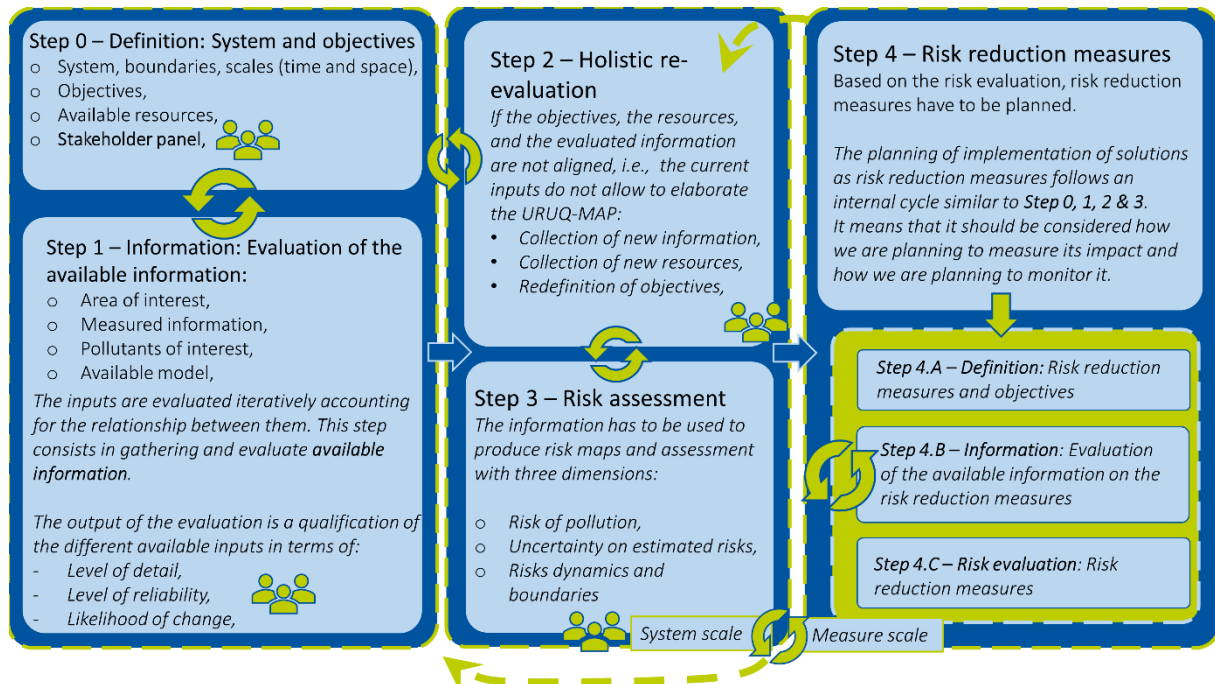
Step 0 – Definition: System and objectives
o System, boundaries, scales (time and space),
o Objectives,
o Available resources,
o Stakeholder panel,

Step 1 – Information: Evaluation of the available information:
o Area of interest,
o Measured information,
o Pollutants of interest,
o Available model,

The inputs are evaluated iteratively accounting for the relationship between them. This step consists in gathering and evaluate available information.

The output of the evaluation is a qualification of the different available inputs in terms of:
- Level of detail,
- Level of reliability,
- Likelihood of change,

Step 2 – Holistic re-evaluation
If the objectives, the resources, and the evaluated information are not aligned, i.e., the current inputs do not allow to elaborate the URUQ-MAP:
• Collection of new information,
• Collection of new resources,
• Redefinition of objectives,

Step 3 – Risk assessment
The information has to be used to produce risk maps and assessment with three dimensions:

o Risk of pollution,
o Uncertainty on estimated risks,
o Risks dynamics and boundaries

System scale

Measure scale

Step 4 – Risk reduction measures
Based on the risk evaluation, risk reduction measures have to be planned.

The planning of implementation of solutions as risk reduction measures follows an internal cycle similar to Step 0, 1, 2 & 3. It means that it should be considered how we are planning to measure its impact and how we are planning to monitor it.

Step 4.A – Definition: Risk reduction measures and objectives

Step 4.B – Information: Evaluation of the available information on the risk reduction measures

Step 4.C – Risk evaluation: Risk reduction measures